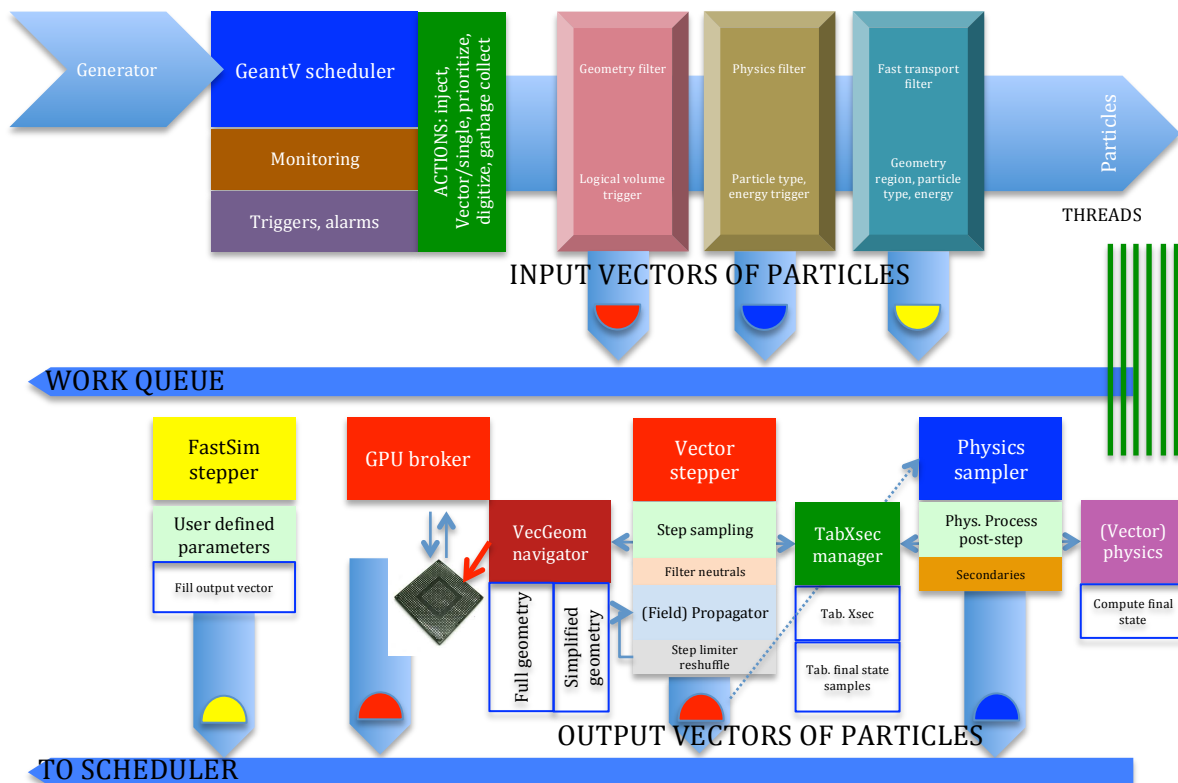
Generator

GeantV scheduler

Monitoring

Triggers, alarms

ACTIONS: inject, Vector/single, prioritize, digitize, garbage collect

Geometry filter

Logical volume trigger

Physics filter

Particle type, energy trigger

Fast transport filter

Geometry region, particle type, energy

Particles

THREADS

INPUT VECTORS OF PARTICLES

WORK QUEUE

FastSim stepper

User defined parameters

Fill output vector

GPU broker

VecGeom navigator

Full geometry

Simplified geometry

Vector stepper

Step sampling

Filter neutrals

(Field) Propagator

Step limiter reshuffle

TabXsec manager

Tab. Xsec

Tab. final state samples

Physics sampler

Phys. Process post-step

Secondaries

(Vector) physics

Compute final state

OUTPUT VECTORS OF PARTICLES

TO SCHEDULER